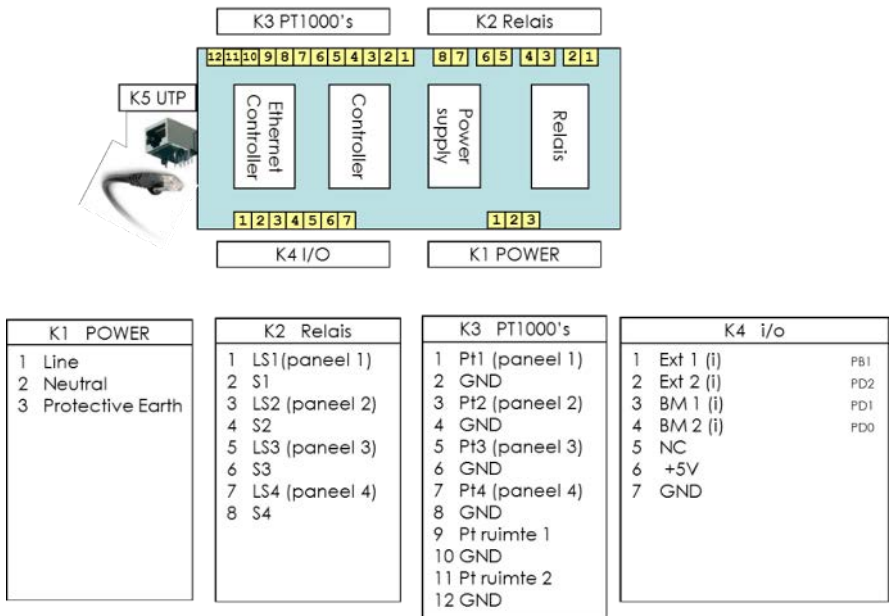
K3 PT1000's

K2 Relais

12 11 10 9 8 7 6 5 4 3 2 1

8 7 6 5 4 3 2 1

K5 UTP

Ethernet Controller

Controller

Power supply

Relais

1 2 3 4 5 6 7

1 2 3

K4 I/O

K1 POWER

| K1 POWER |
|---|
| 1 Line |
| 2 Neutral |
| 3 Protective Earth |

| K2 Relais |
|---|
| 1 LS1(paneel 1) |
| 2 S1 |
| 3 LS2 (paneel 2) |
| 4 S2 |
| 5 LS3 (paneel 3) |
| 6 S3 |
| 7 LS4 (paneel 4) |
| 8 S4 |

| K3 PT1000's |
|---|
| 1 Pt1 (paneel 1) |
| 2 GND |
| 3 Pt2 (paneel 2) |
| 4 GND |
| 5 Pt3 (paneel 3) |
| 6 GND |
| 7 Pt4 (paneel 4) |
| 8 GND |
| 9 Pt ruimte 1 |
| 10 GND |
| 11 Pt ruimte 2 |
| 12 GND |

| K4 i/o | |
|---|---|
| 1 Ext 1 (i) | PB1 |
| 2 Ext 2 (i) | PD2 |
| 3 BM 1 (i) | PD1 |
| 4 BM 2 (i) | PD0 |
| 5 NC | |
| 6 +5V | |
| 7 GND | |